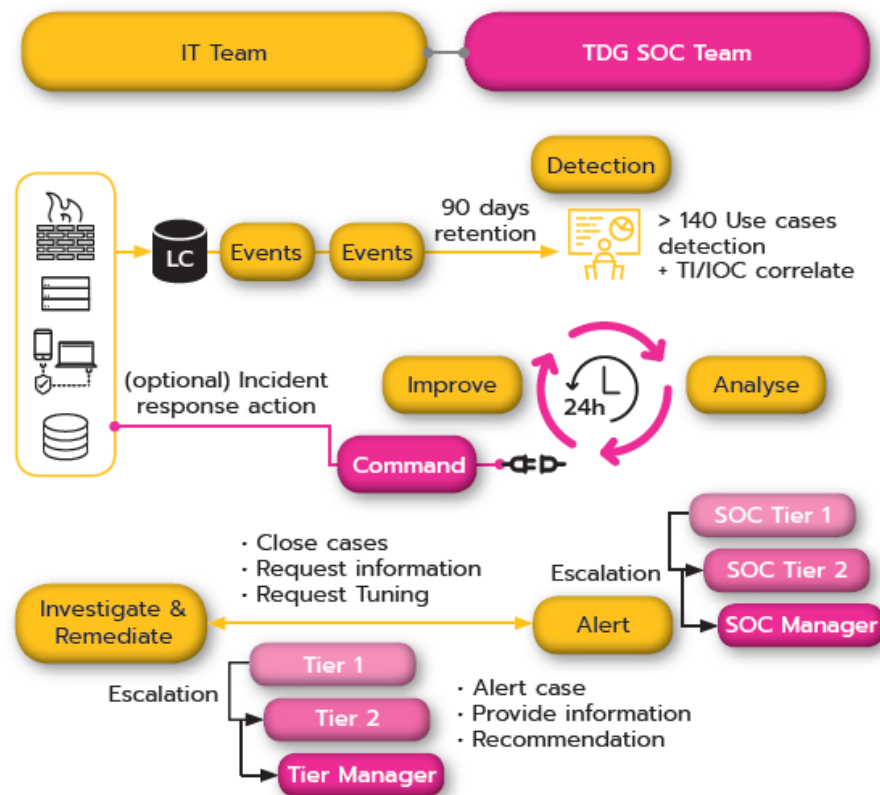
IT Team

TDG SOC Team

Detection

LC

Events

Events

90 days retention

> 140 Use cases detection
+ TI/IOC correlate

Improve

24h

Analyse

(optional) Incident response action

Command

· Close cases
· Request information
· Request Tuning

Escalation

SOC Tier 1

SOC Tier 2

SOC Manager

Investigate & Remediate

Alert

Escalation

Tier 1

Tier 2

Tier Manager

· Alert case
· Provide information
· Recommendation